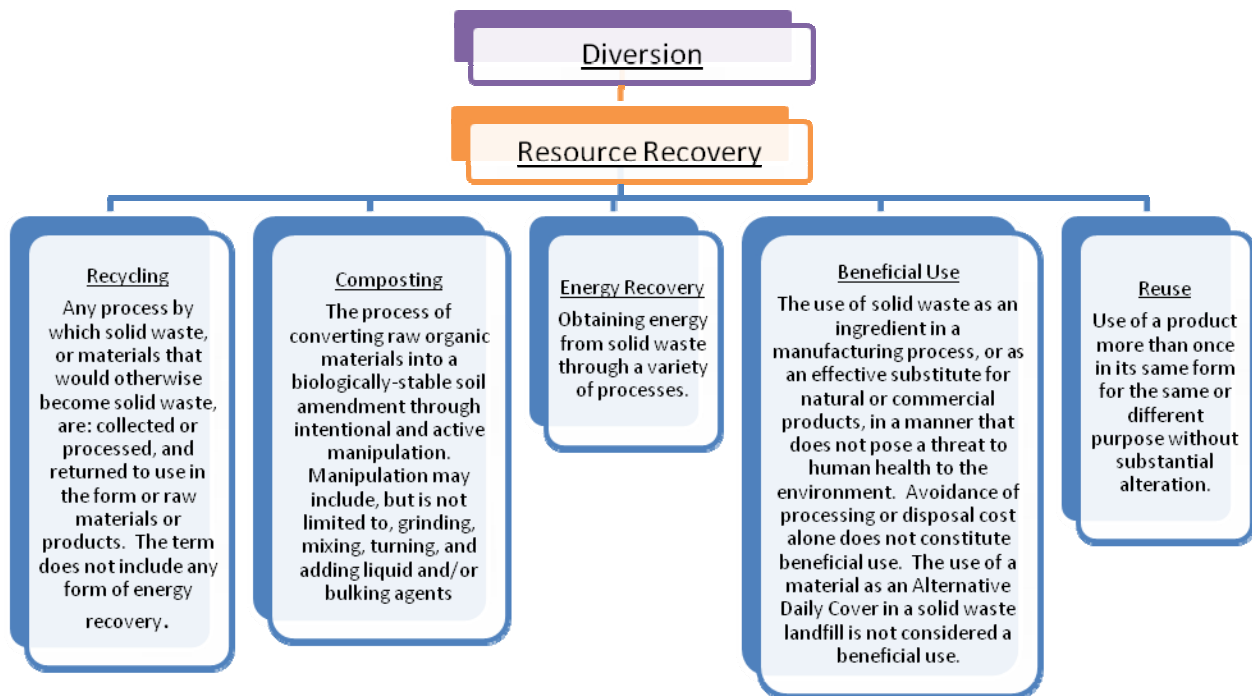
Diversion

Resource Recovery

Recycling
Any process by which solid waste, or materials that would otherwise become solid waste, are: collected or processed, and returned to use in the form or raw materials or products. The term does not include any form of energy recovery.

Composting
The process of converting raw organic materials into a biologically-stable soil amendment through intentional and active manipulation. Manipulation may include, but is not limited to, grinding, mixing, turning, and adding liquid and/or bulking agents

Energy Recovery
Obtaining energy from solid waste through a variety of processes.

Beneficial Use
The use of solid waste as an ingredient in a manufacturing process, or as an effective substitute for natural or commercial products, in a manner that does not pose a threat to human health to the environment. Avoidance of processing or disposal cost alone does not constitute beneficial use. The use of a material as an Alternative Daily Cover in a solid waste landfill is not considered a beneficial use.

Reuse
Use of a product more than once in its same form for the same or different purpose without substantial alteration.